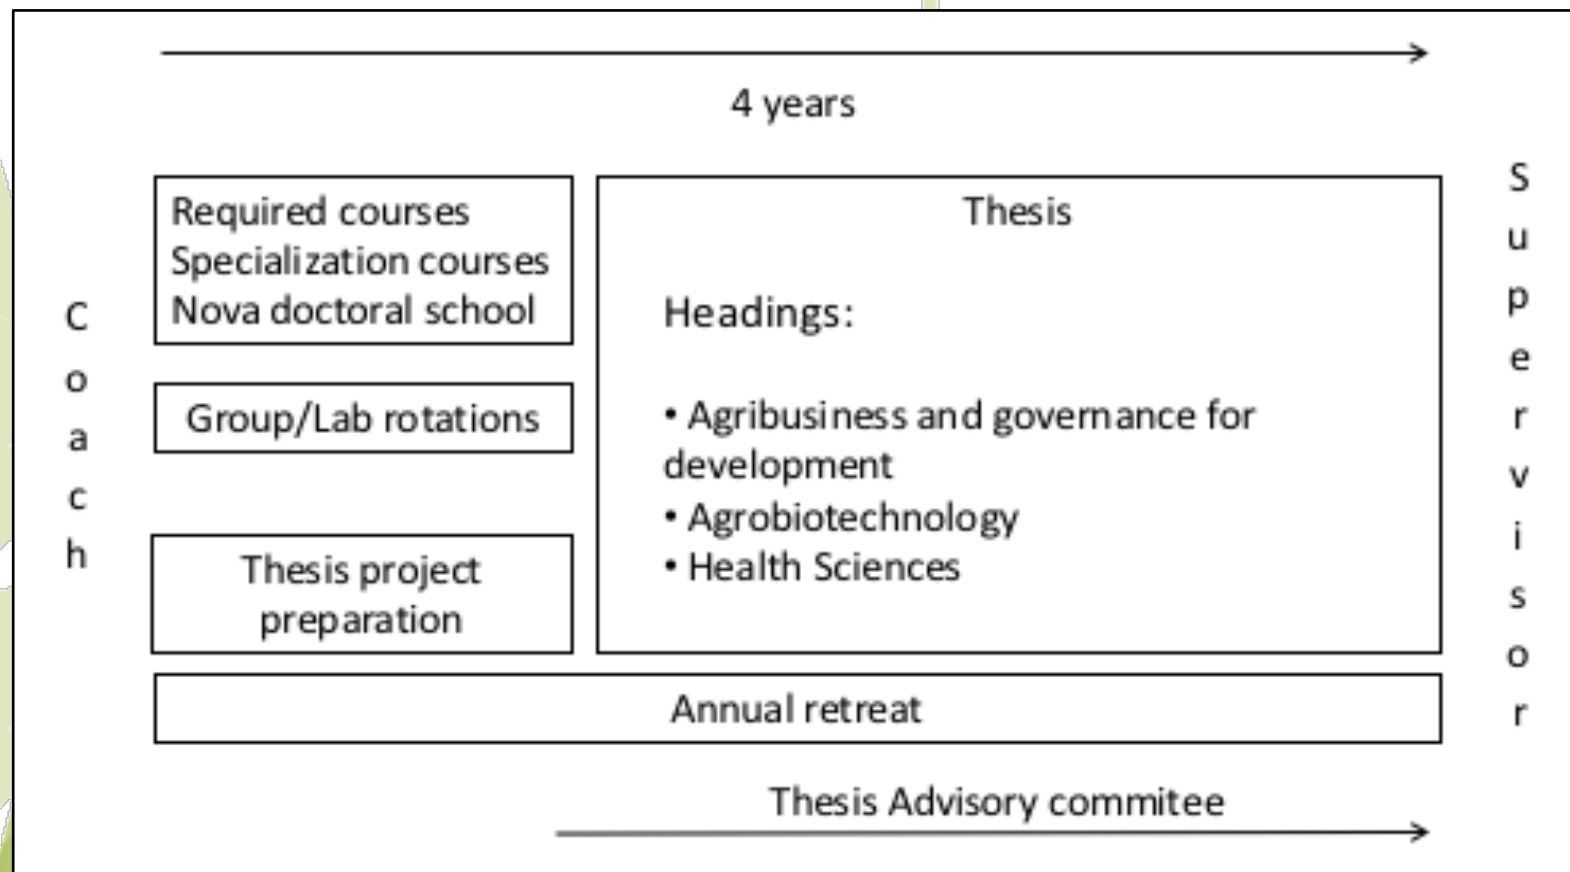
4 years

Coach

Required courses
Specialization courses
Nova doctoral school

Group/Lab rotations

Thesis project preparation

Thesis

Headings:

• Agribusiness and governance for development
• Agrobiotechnology
• Health Sciences

Supervisor

Annual retreat

Thesis Advisory commitee